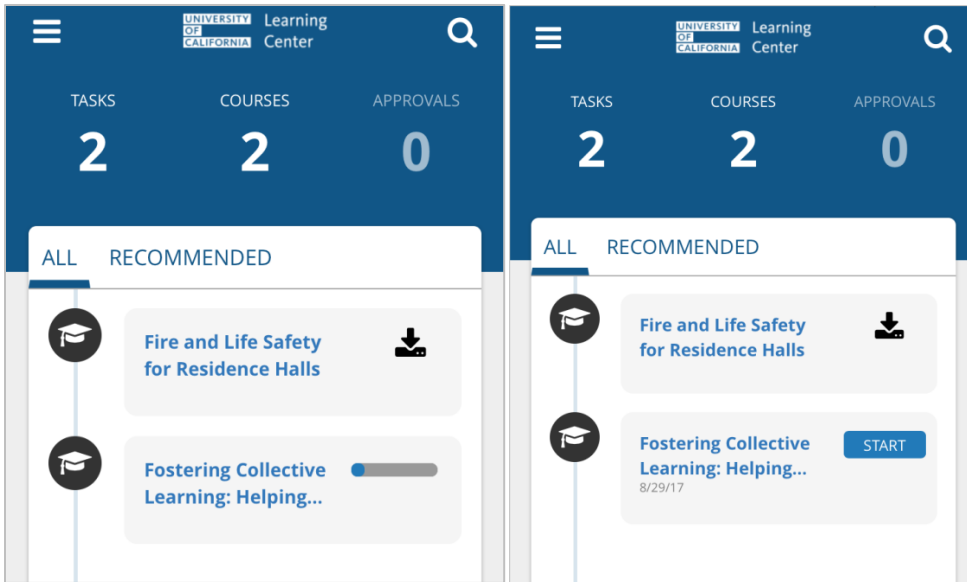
UNIVERSITY OF CALIFORNIA Learning Center

TASKS 2
COURSES 2
APPROVALS 0

ALL RECOMMENDED

Fire and Life Safety for Residence Halls

Fostering Collective Learning: Helping...

UNIVERSITY OF CALIFORNIA Learning Center

TASKS 2
COURSES 2
APPROVALS 0

ALL RECOMMENDED

Fire and Life Safety for Residence Halls

Fostering Collective Learning: Helping...
8/29/17
START